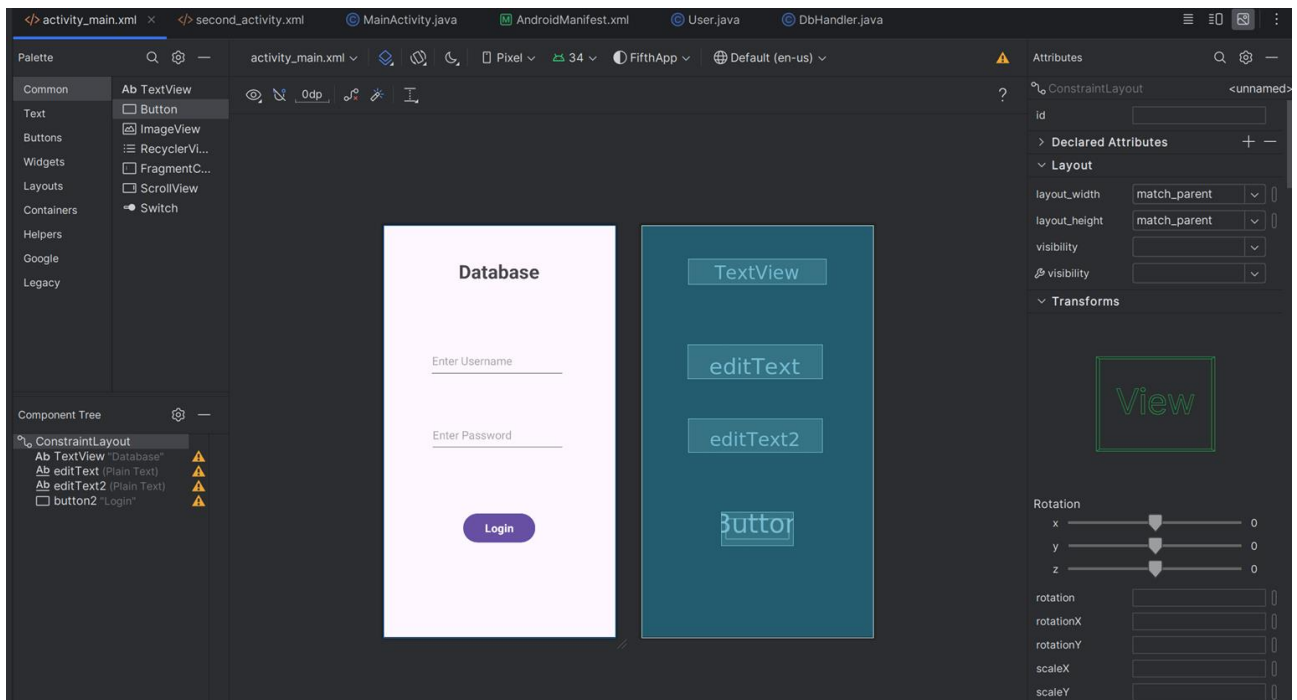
activity_main.xml × second_activity.xml MainActivity.java AndroidManifest.xml User.java DbHandler.java

Palette

Common
Text
Buttons
Widgets
Layouts
Containers
Helpers
Google
Legacy

Ab TextView
Button
ImageView
RecyclerVi...
FragmentC...
ScrollView
Switch

Component Tree

ConstraintLayout
Ab TextView "Database"
Ab editText (Plain Text)
Ab editText2 (Plain Text)
button2 "Login"

activity_main.xml Pixel 34 FifthApp Default (en-us)

0dp

?

Database

Enter Username

Enter Password

Login

TextView

editText

editText2

Button

Attributes

ConstraintLayout <unnamed>

id

Declared Attributes

Layout

layout_width match_parent

layout_height match_parent

visibility

visibility

Transforms

View

Rotation

x 0

y 0

z 0

rotation

rotationX

rotationY

scaleX

scaleY